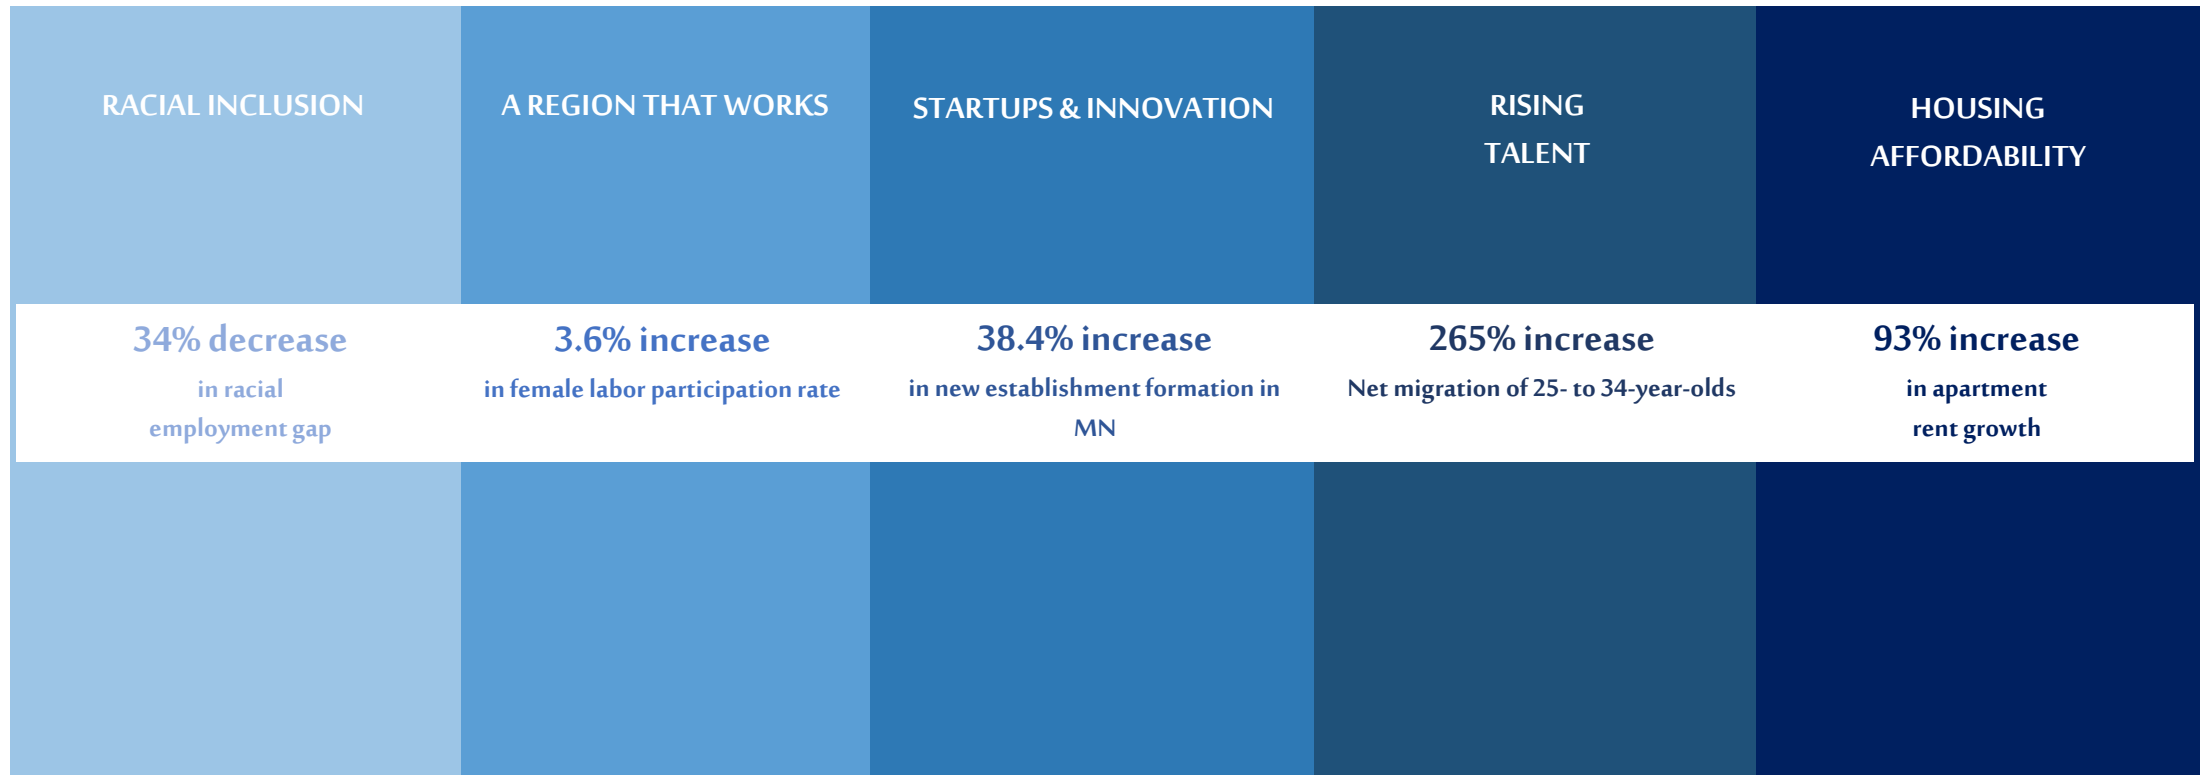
RACIAL INCLUSION

34% decrease

in racial employment gap

A REGION THAT WORKS

3.6% increase

in female labor participation rate

STARTUPS & INNOVATION

38.4% increase

in new establishment formation in MN

RISING TALENT

265% increase

Net migration of 25- to 34-year-olds

HOUSING AFFORDABILITY

93% increase

in apartment rent growth